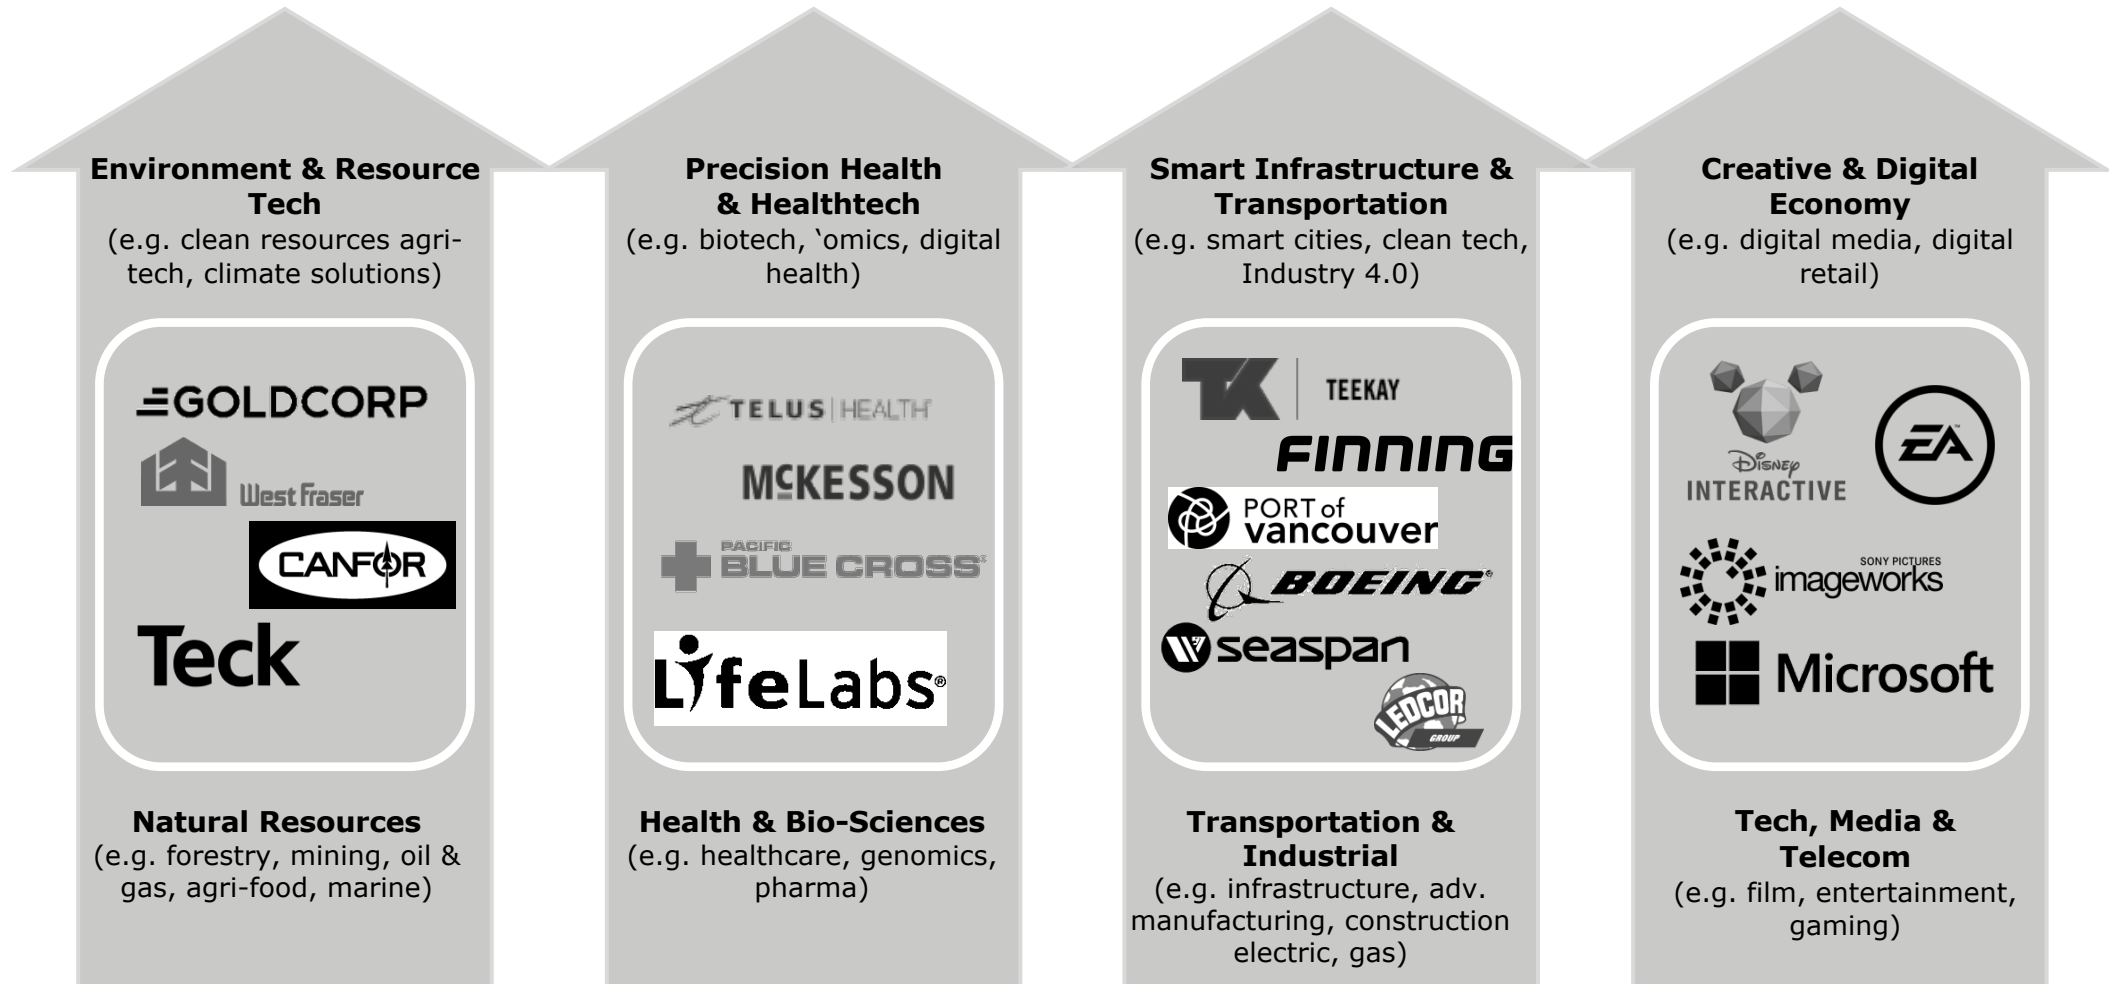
**Environment & Resource Tech**
(e.g. clean resources agri-tech, climate solutions)

GOLDCORP
West Fraser
CANFOR
Teck

**Natural Resources**
(e.g. forestry, mining, oil & gas, agri-food, marine)

**Precision Health & Healthtech**
(e.g. biotech, 'omics, digital health)

TELUS | HEALTH
MCKESSON
PACIFIC BLUE CROSS
LifeLabs

**Health & Bio-Sciences**
(e.g. healthcare, genomics, pharma)

**Smart Infrastructure & Transportation**
(e.g. smart cities, clean tech, Industry 4.0)

TK TEEKAY
FINNING
PORT of vancouver
BOEING
seaspan
LEDCOR GROUP

**Transportation & Industrial**
(e.g. infrastructure, adv. manufacturing, construction electric, gas)

**Creative & Digital Economy**
(e.g. digital media, digital retail)

Disney INTERACTIVE
EA
SONY PICTURES imageworks
Microsoft

**Tech, Media & Telecom**
(e.g. film, entertainment, gaming)